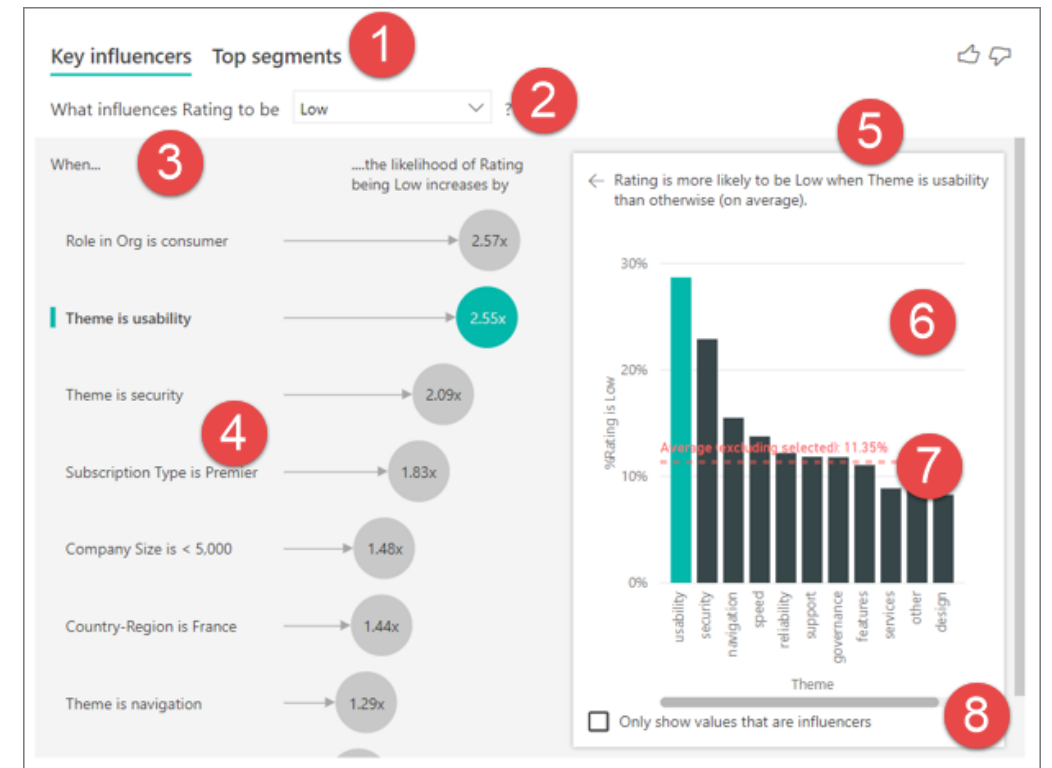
Key influencers Top segments 1

What influences Rating to be Low ? 2

When... 3

....the likelihood of Rating being Low increases by

Role in Org is consumer 2.57x

Theme is usability 2.55x

Theme is security 2.09x

4

Subscription Type is Premier 1.83x

Company Size is < 5,000 1.48x

Country-Region is France 1.44x

Theme is navigation 1.29x

5

Rating is more likely to be Low when Theme is usability than otherwise (on average).

6

30%

20%

%Rating is Low

Average (excluding selected): 11.35%

7

10%

0%

usability security navigation speed reliability support governance features services other design

Theme

Only show values that are influencers

8